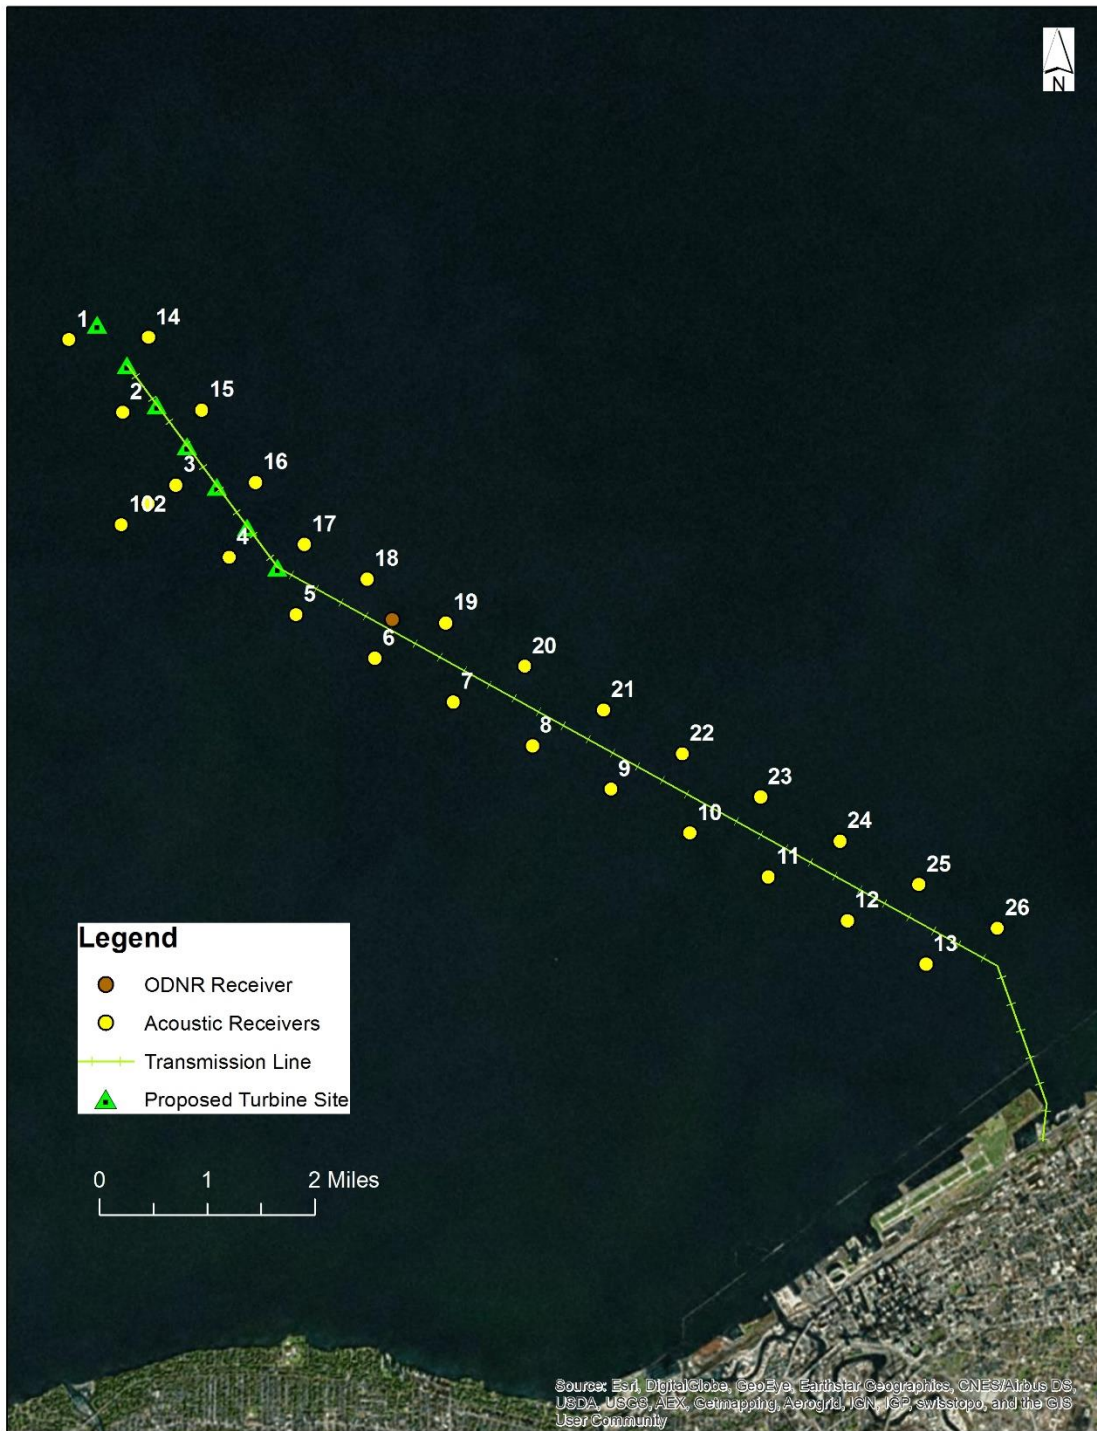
N

1
14
2
15
3
16
102
17
4
18
5
19
6
20
7
21
8
22
9
23
10
24
11
25
12
26
13

Legend
ODNR Receiver
Acoustic Receivers
Transmission Line
Proposed Turbine Site

0 1 2 Miles

Source: Esri, DigitalGlobe, GeoEye, Earthstar Geographics, CNES/Airbus DS, USDA, USGS, AEX, Getmapping, Aerogrid, IGN, IGP, swisstopo, and the GIS User Community